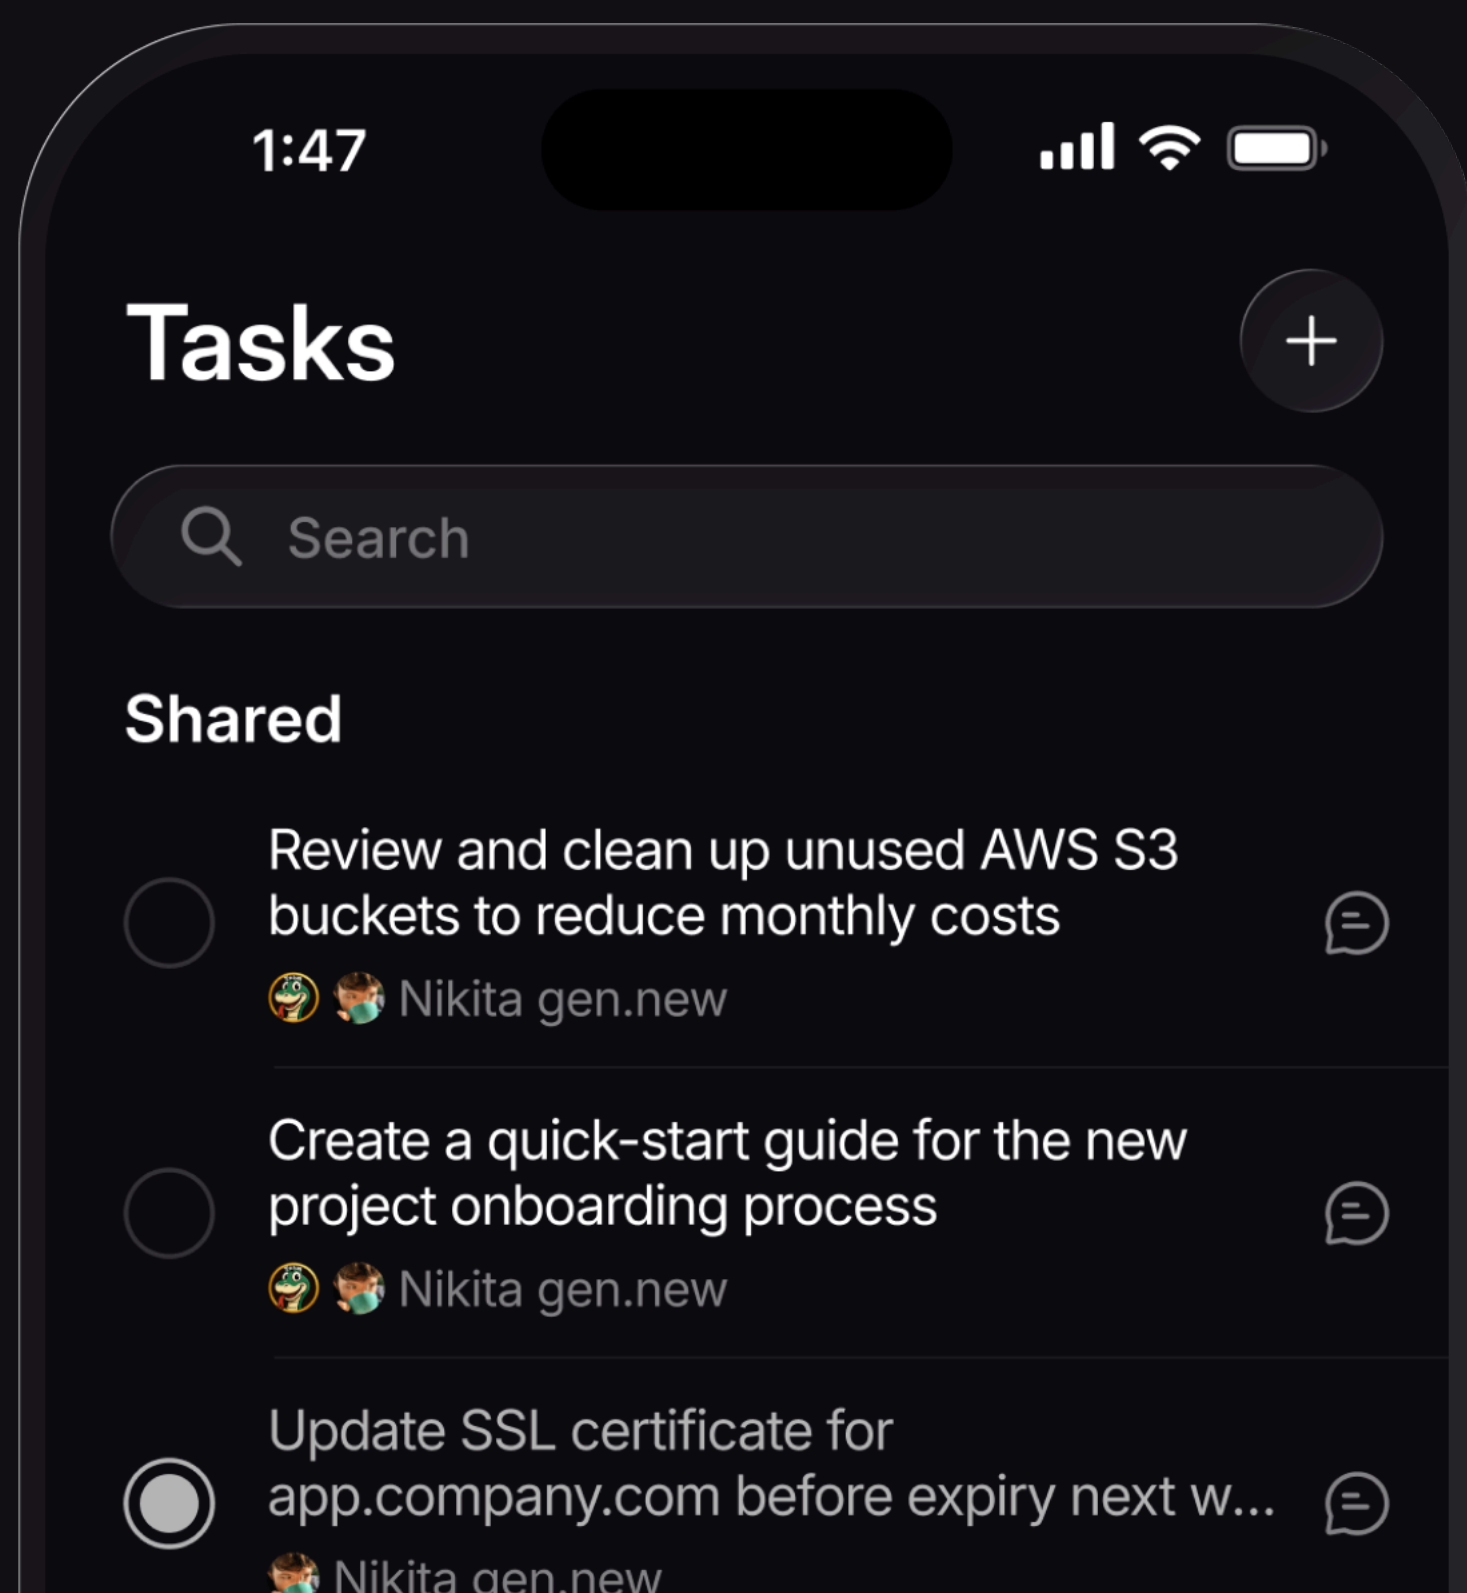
1:47

Tasks

+

Search

Shared

Review and clean up unused AWS S3 buckets to reduce monthly costs

Nikita gen.new

Create a quick-start guide for the new project onboarding process

Nikita gen.new

Update SSL certificate for app.company.com before expiry next w...

Nikita gen.new